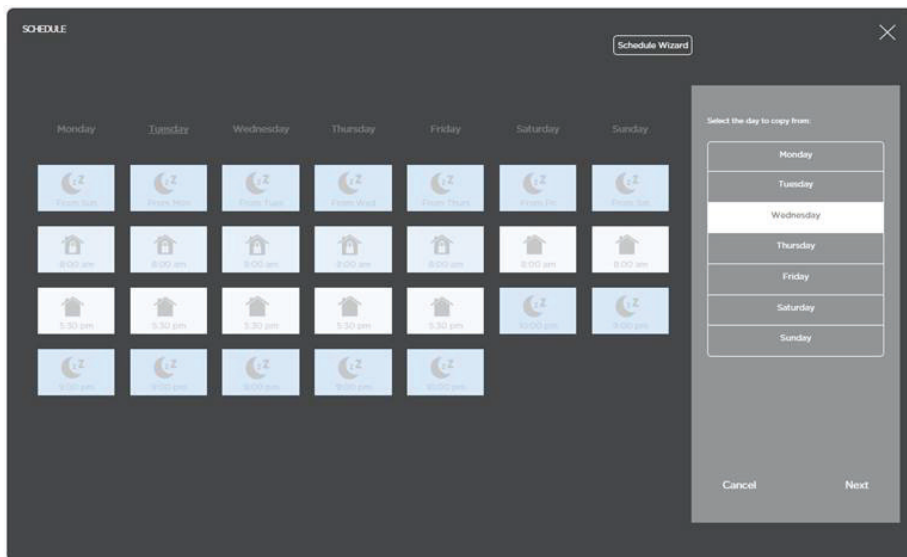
SCHEDULE

Schedule Wizard

Monday Tuesday Wednesday Thursday Friday Saturday Sunday

From Sun From Mon From Tues From Wed From Thurs From Fri From Sat

8:00 am 8:00 am 8:00 am 8:00 am 8:00 am 8:00 am 8:00 am

5:30 pm 5:30 pm 5:30 pm 5:30 pm 5:30 pm 10:00 pm 9:00 pm

9:30 pm 9:00 pm 9:00 pm 9:00 pm 10:00 pm

Select the day to copy from:

Monday
Tuesday
Wednesday
Thursday
Friday
Saturday
Sunday

Cancel

Next